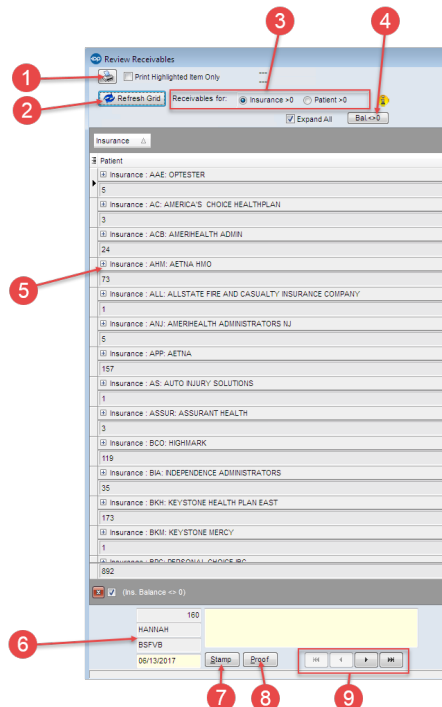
Review Receivables

1

Print Highlighted Item Only

2

Refresh Grid

3

Receivables for: Insurance >0 Patient >0

4

Expand All

Bal <>0

Insurance

Patient

Insurance : AAE: OPTESTER

5

Insurance : AC: AMERICA'S CHOICE HEALTHPLAN

3

Insurance : ACB: AMERIHEALTH ADMIN

24

Insurance : AHM: AETNA HMO

5

73

Insurance : ALL: ALLSTATE FIRE AND CASUALTY INSURANCE COMPANY

1

Insurance : ANJ: AMERIHEALTH ADMINISTRATORS NJ

5

Insurance : APP: AETNA

157

Insurance : AS: AUTO INJURY SOLUTIONS

1

Insurance : ASSUR: ASSURANT HEALTH

3

Insurance : BCO: HIGHMARK

119

Insurance : BIA: INDEPENDENCE ADMINISTRATORS

35

Insurance : BKH: KEYSTONE HEALTH PLAN EAST

173

Insurance : BKM: KEYSTONE MERCY

1

Insurance : BPC: PERSONAL CHOICE IBC

892

(Ins. Balance <= 0)

160

HANNAH

6

BSFVB

06/13/2017

Stamp

Proof

7

8

9